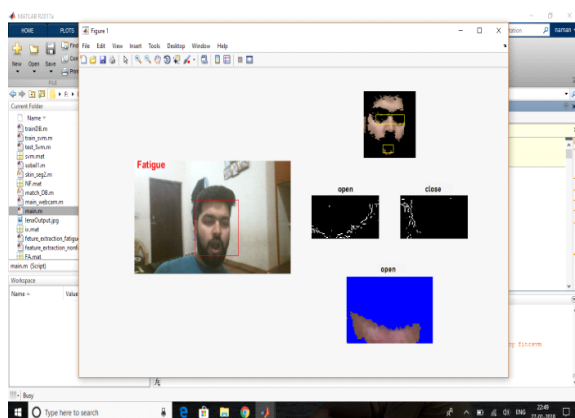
MATLAB R2017a
HOME
PLOTS
Figure 1
File Edit View Insert Tools Desktop Window Help
New Open Save
Current Folder
Name
train28.m
train_svm.m
test_5vm.m
svm.mat
sobel1.m
skin_seg2.m
NF.mat
match_DB.m
main_webcam.m
main.m
timeOutput.jpg
iv.mat
feture_extraction_fatigue
feature_extraction_nonf
FA.mat
main.m (Script)
Workspace
Name
Value
Busy
Fatigue
open
close
open
naman
ation
fitcsvm
Type here to search
ENG
22:49